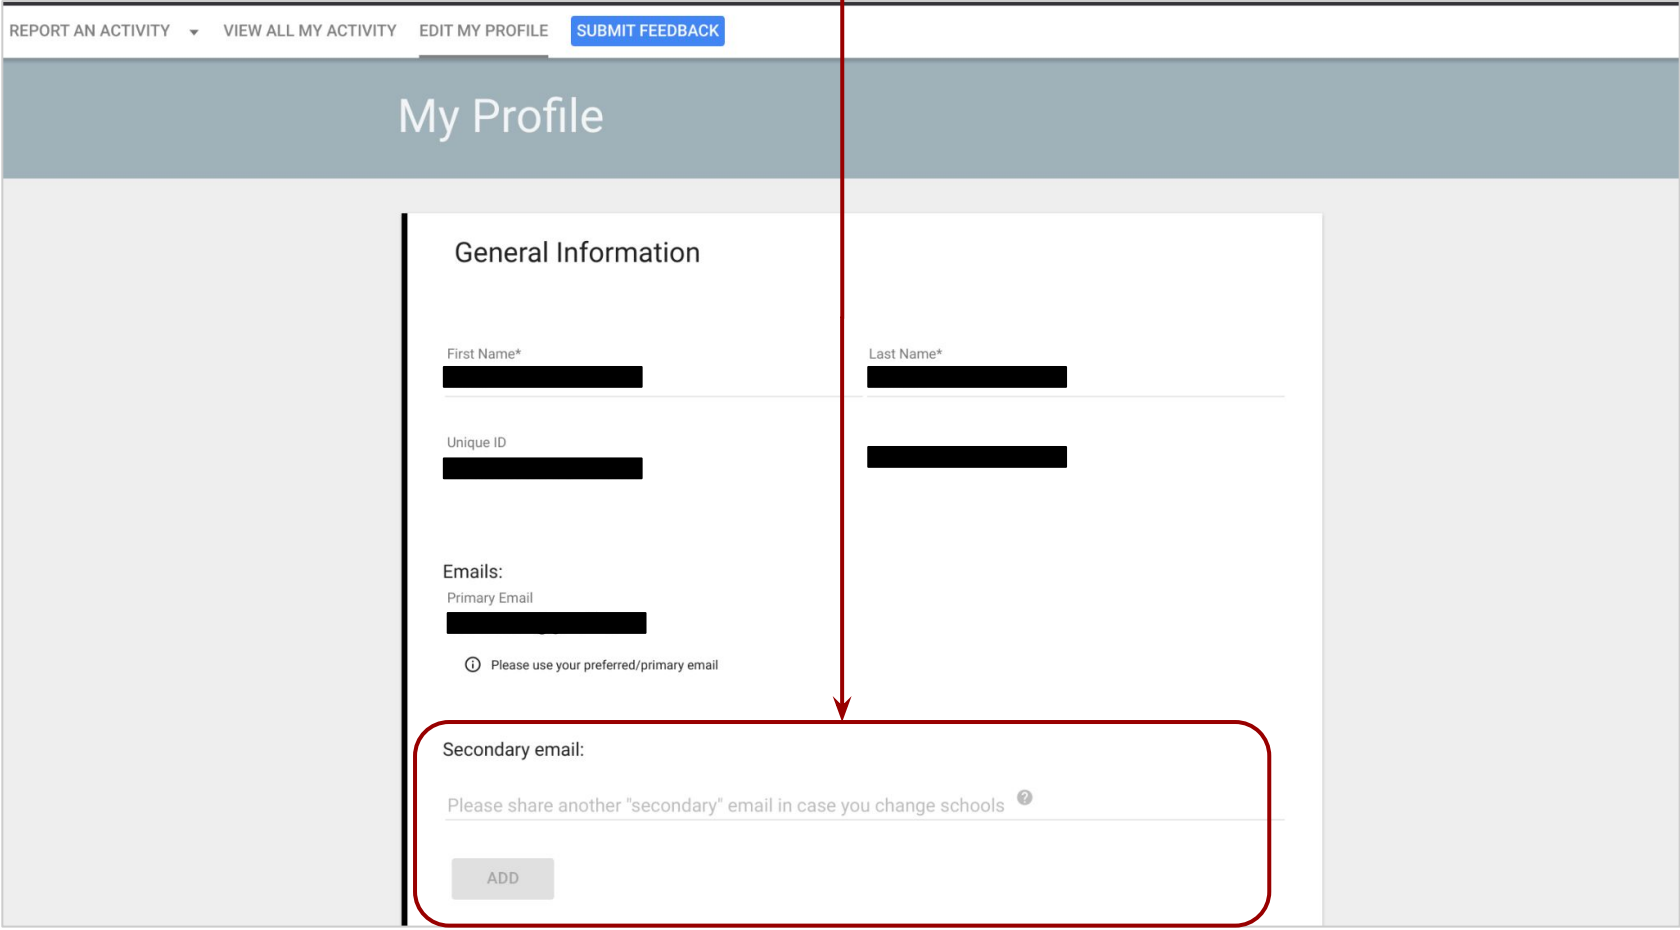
REPORT AN ACTIVITY VIEW ALL MY ACTIVITY EDIT MY PROFILE SUBMIT FEEDBACK

My Profile

General Information

First Name*

Last Name*

Unique ID

Emails:

Primary Email

Please use your preferred/primary email

Secondary email:

Please share another "secondary" email in case you change schools

ADD